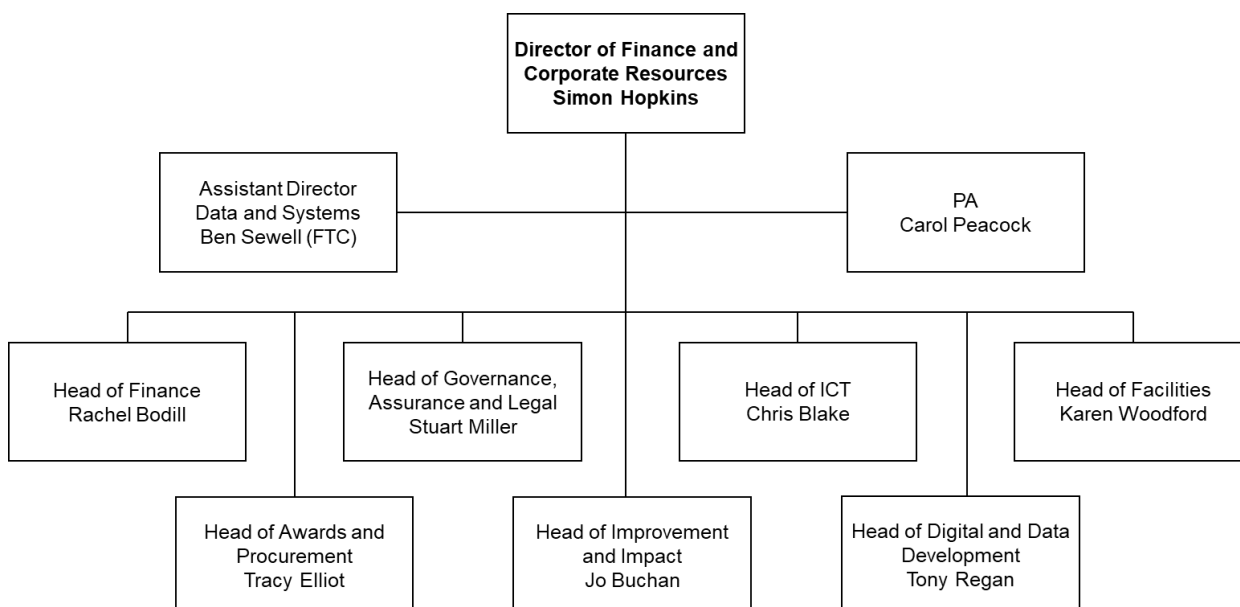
Director of Finance and Corporate Resources
Simon Hopkins

Assistant Director
Data and Systems
Ben Sewell (FTC)

PA
Carol Peacock

Head of Finance
Rachel Bodill

Head of Governance, Assurance and Legal
Stuart Miller

Head of ICT
Chris Blake

Head of Facilities
Karen Woodford

Head of Awards and Procurement
Tracy Elliot

Head of Improvement and Impact
Jo Buchan

Head of Digital and Data Development
Tony Regan